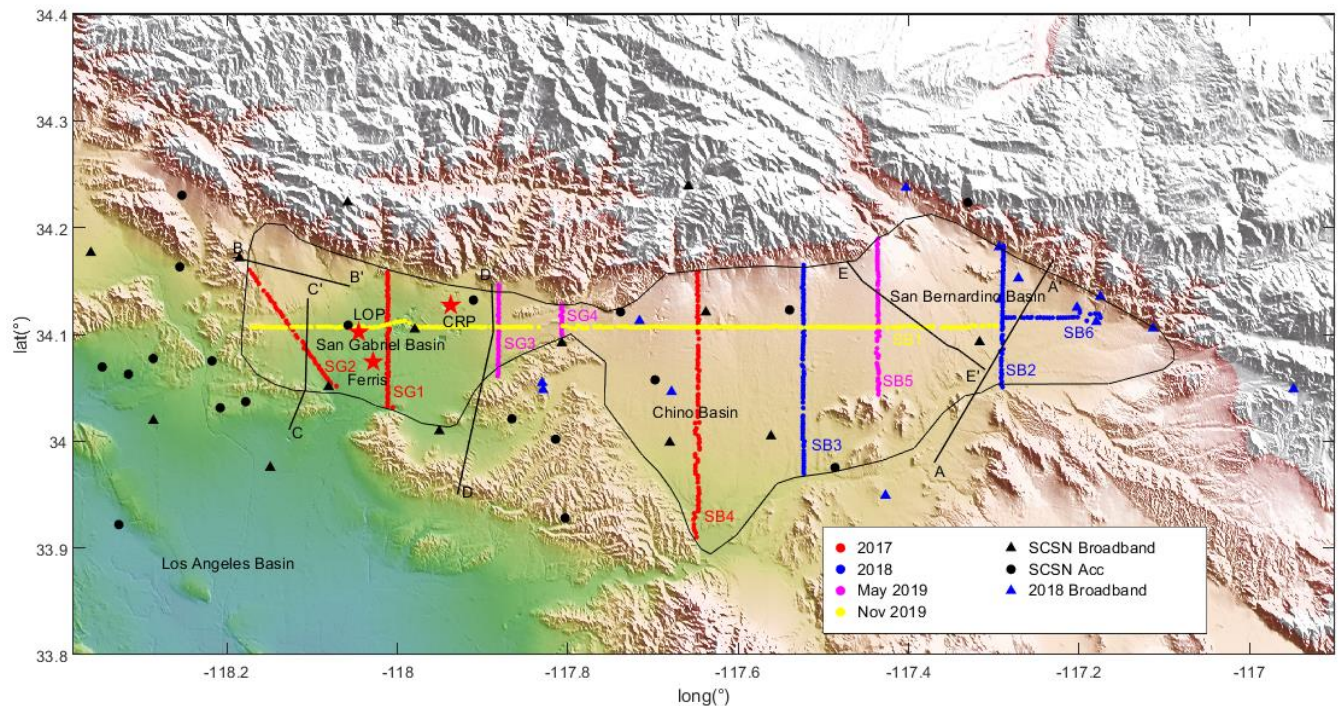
34.4
34.3
34.2
34.1
34
33.9
33.8
lat(°)
-118.2
-118
-117.8
-117.6
-117.4
-117.2
-117
long(°)

B
B'
C'
C
D
D
E
E'
A'
A
LOP
CRP
Ferris
San Gabriel Basin
SG2
SG1
SG3
SG4
Chino Basin
SB4
SB3
SB5
SB1
SB2
SB6
San Bernardino Basin
Los Angeles Basin

2017
2018
May 2019
Nov 2019
SCSN Broadband
SCSN Acc
2018 Broadband